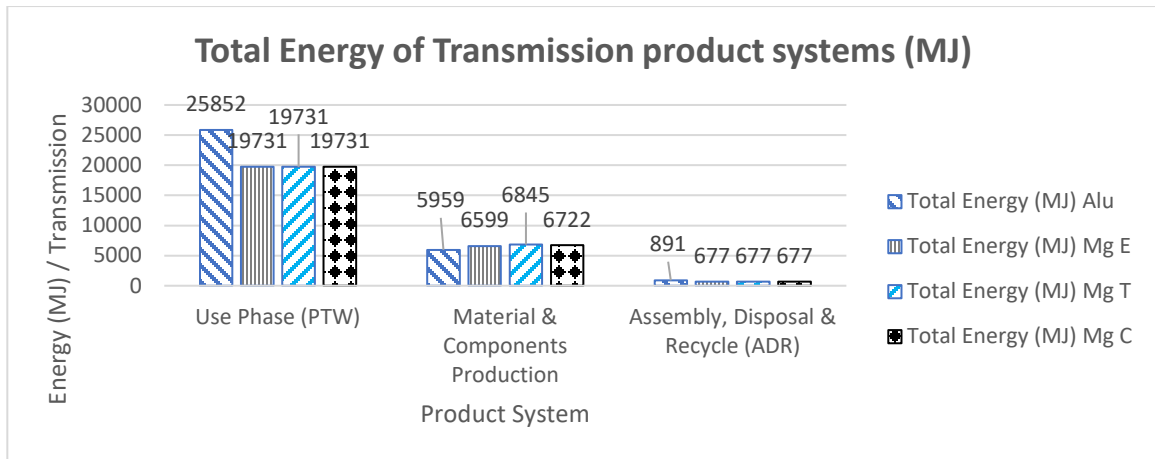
Total Energy of Transmission product systems (MJ)

Energy (MJ) / Transmission

30000
25000
20000
15000
10000
5000
0

25852
19731
19731
19731

5959
6599
6845
6722

891
677
677
677

Use Phase (PTW)
Material & Components Production
Assembly, Disposal & Recycle (ADR)

Product System

Total Energy (MJ) Alu
Total Energy (MJ) Mg E
Total Energy (MJ) Mg T
Total Energy (MJ) Mg C